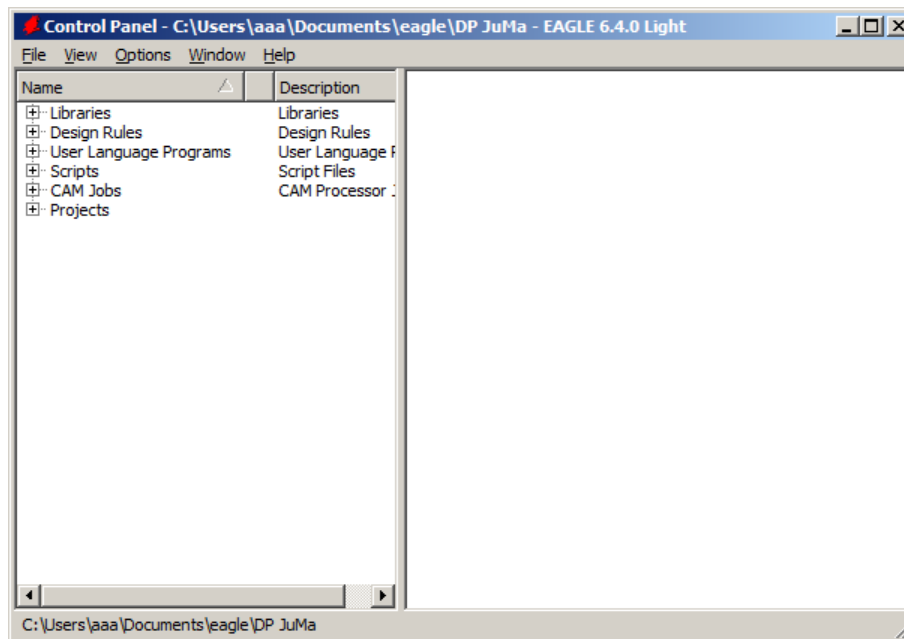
Control Panel - C:\Users\aaa\Documents\eagle\DP JuMa - EAGLE 6.4.0 Light

File View Options Window Help

| Name | Description |
|---|---|
| Libraries | Libraries |
| Design Rules | Design Rules |
| User Language Programs | User Language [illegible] |
| Scripts | Script Files |
| CAM Jobs | CAM Processor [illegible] |
| Projects | |

C:\Users\aaa\Documents\eagle\DP JuMa